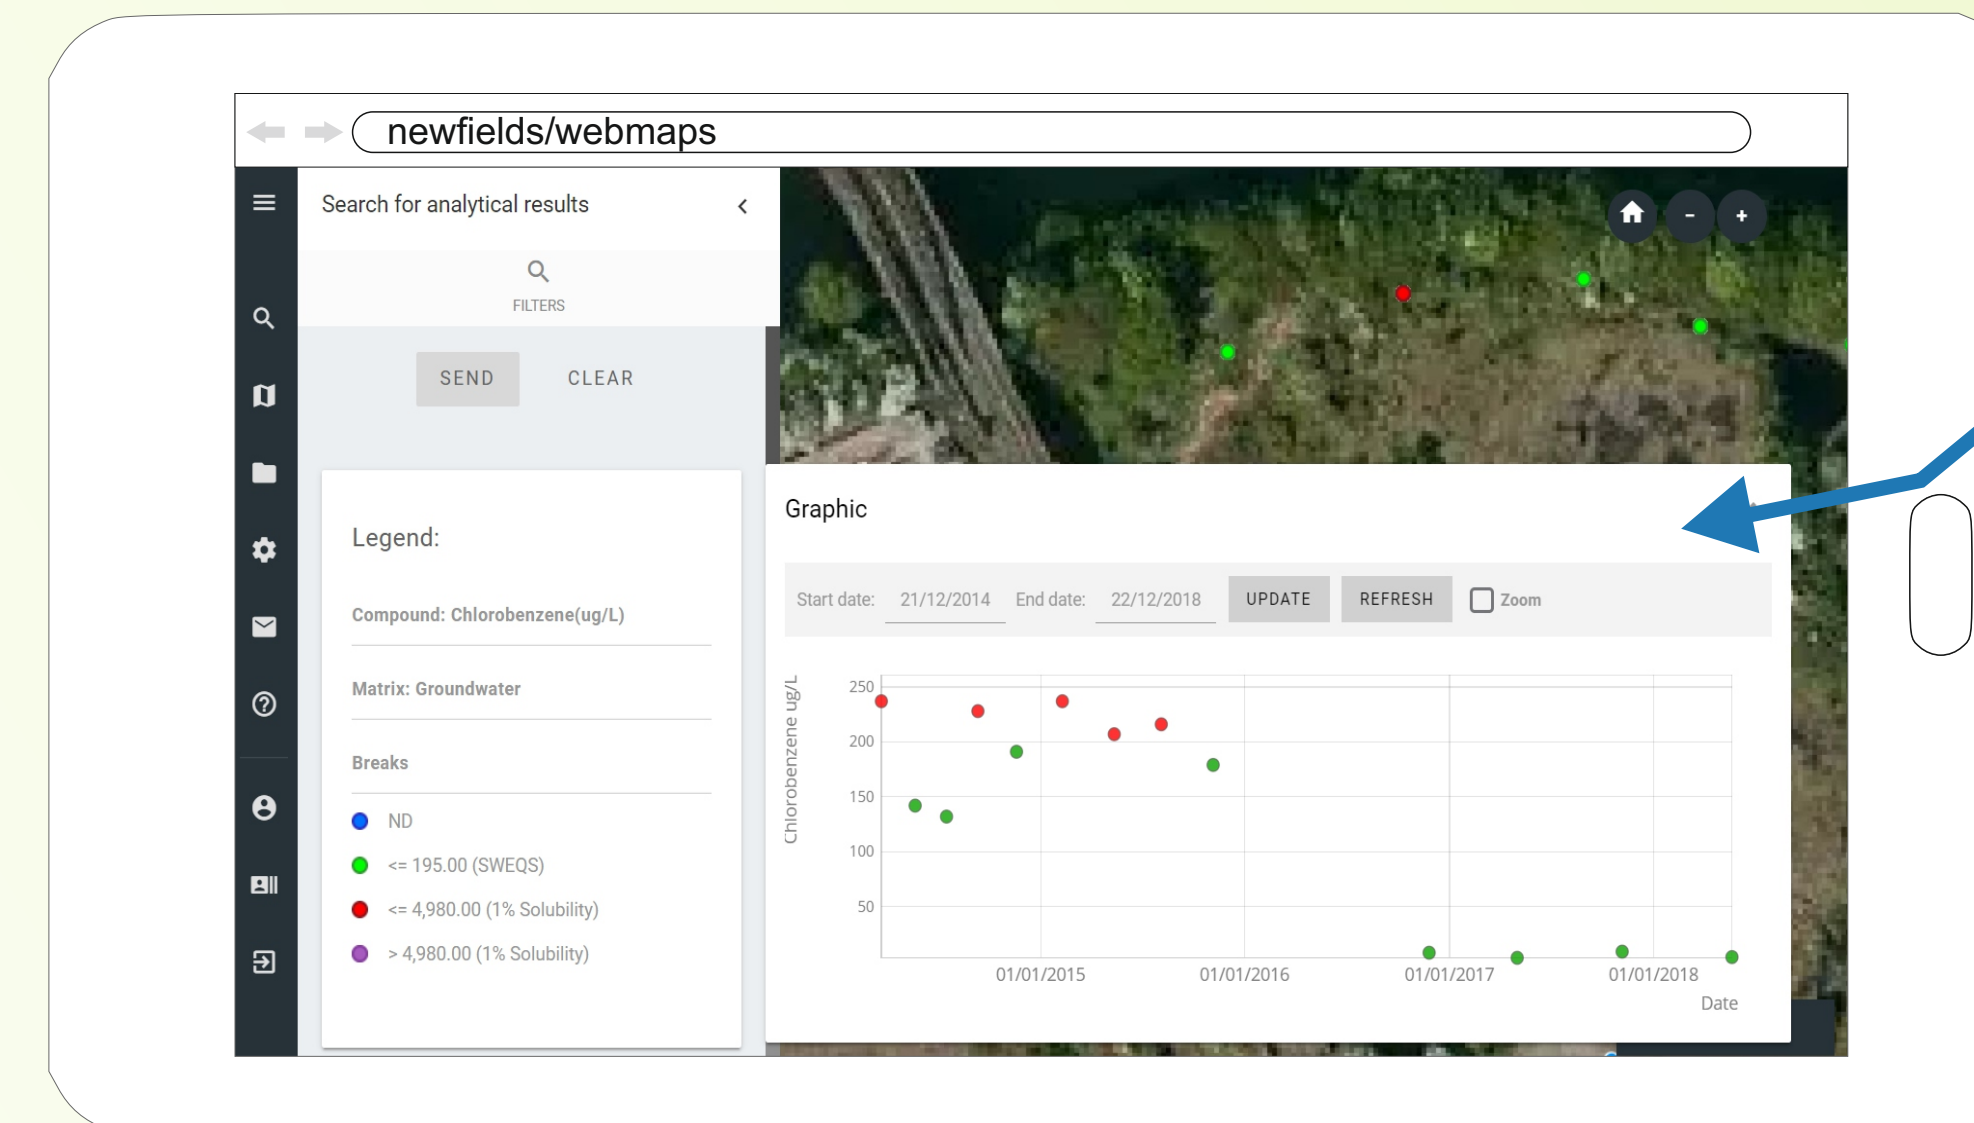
newfields/webmaps

Search for analytical results

FILTERS

SEND CLEAR

Legend:

Compound: Chlorobenzene(ug/L)

Matrix: Groundwater

Breaks

ND

<= 195.00 (SWEQS)

<= 4,980.00 (1% Solubility)

> 4,980.00 (1% Solubility)

-
+

Graphic

Start date: 21/12/2014 End date: 22/12/2018 UPDATE REFRESH Zoom

Chlorobenzene ug/L

250
200
150
100
50

01/01/2015 01/01/2016 01/01/2017 01/01/2018

Date